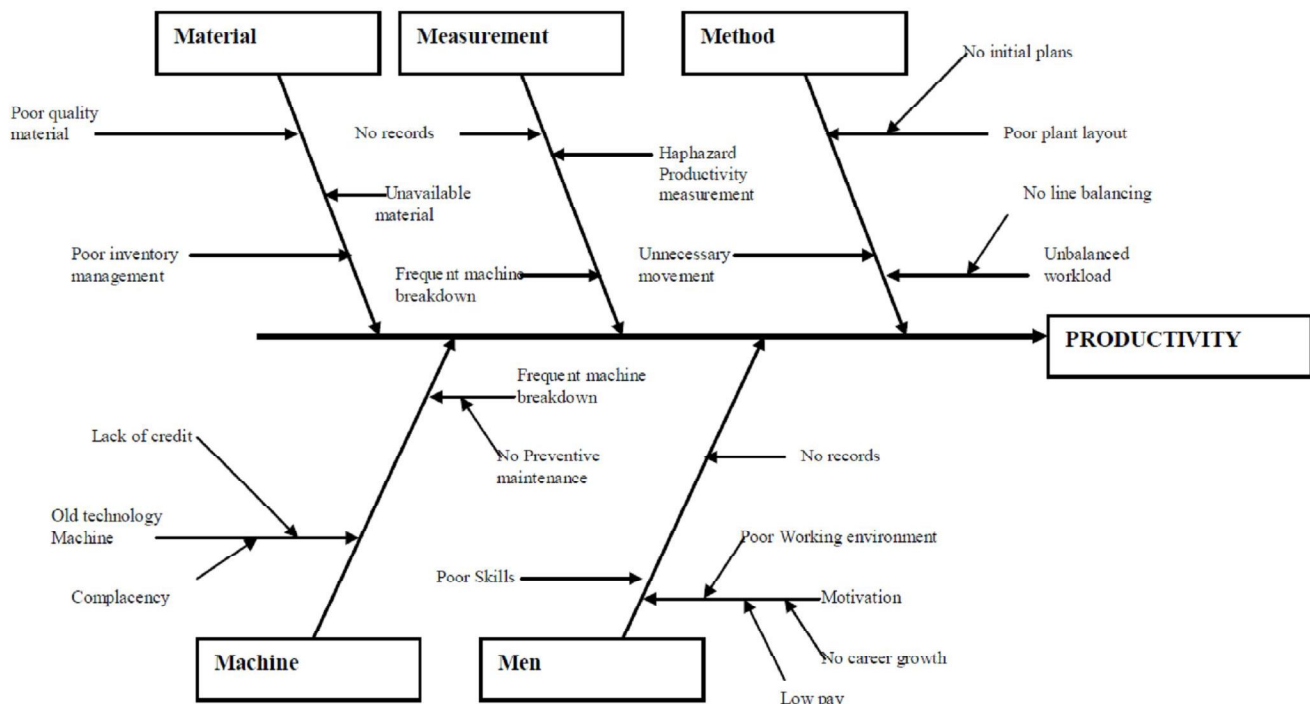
Material

Measurement

Method

No initial plans

Poor quality material

No records

Poor plant layout

Haphazard Productivity measurement

Unavailable material

No line balancing

Poor inventory management

Frequent machine breakdown

Unnecessary movement

Unbalanced workload

PRODUCTIVITY

Frequent machine breakdown

Lack of credit

No Preventive maintenance

No records

Old technology Machine

Poor Working environment

Complacency

Poor Skills

Motivation

No career growth

Machine

Men

Low pay